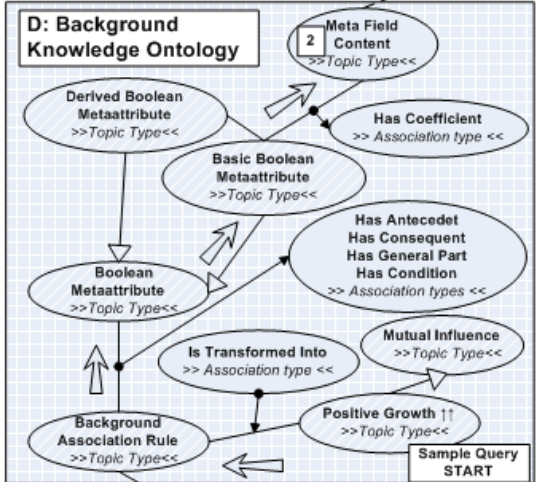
D: Background Knowledge Ontology

2

Meta Field Content
>>Topic Type<<

Derived Boolean Metaattribute
>>Topic Type<<

Has Coefficient
>> Association type <<

Basic Boolean Metaattribute
>>Topic Type<<

Has Antecedet
Has Consequent
Has General Part
Has Condition
>> Association types <<

Boolean Metaattribute
>>Topic Type<<

Mutual Influence
>>Topic Type<<

Is Transformed Into
>> Association type <<

Positive Growth ↑↑
>>Topic Type<<

Background Association Rule
>>Topic Type<<

Sample Query
START